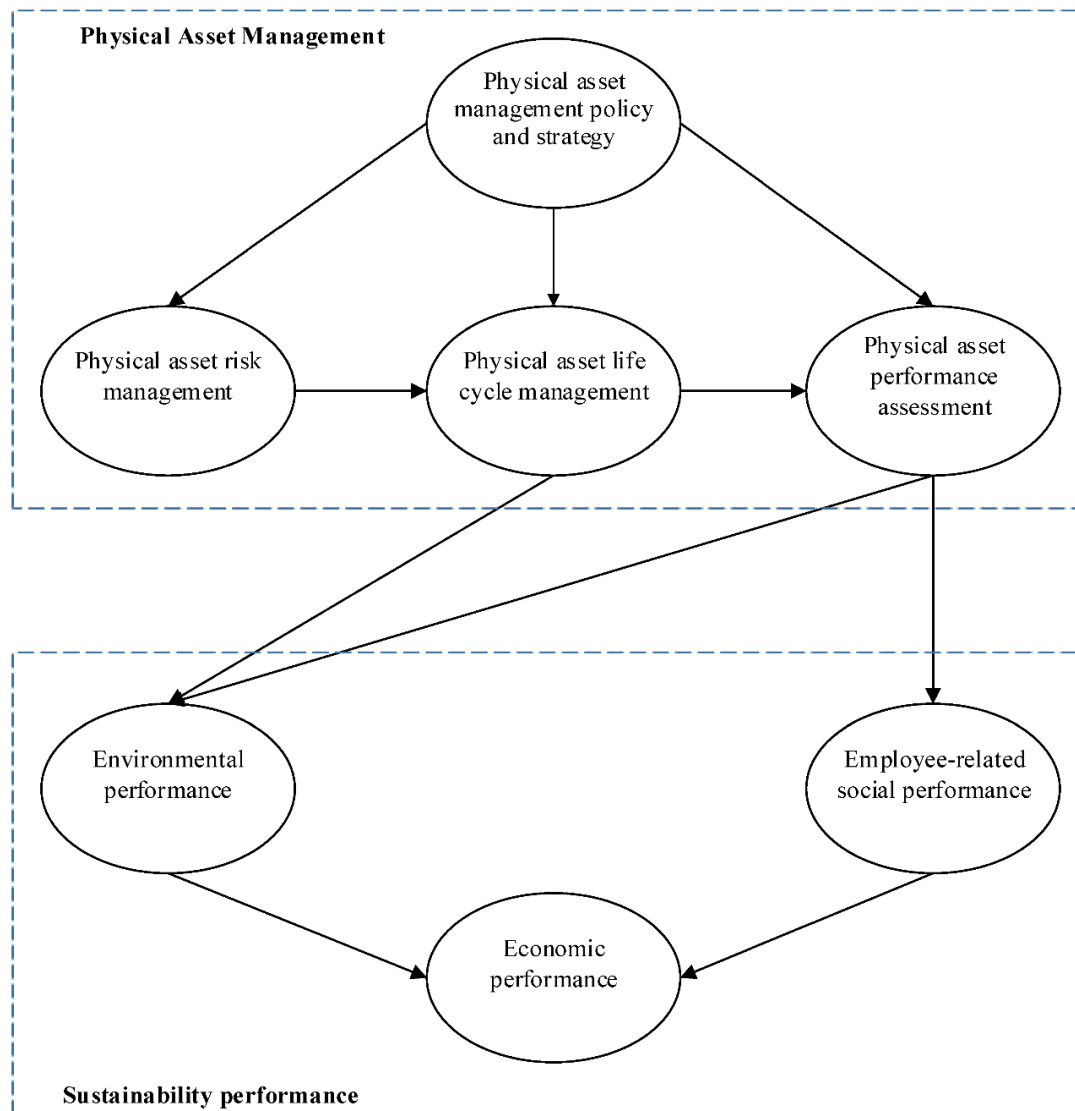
Physical Asset Management

Physical asset management policy and strategy

Physical asset risk management

Physical asset life cycle management

Physical asset performance assessment

Environmental performance

Employee-related social performance

Economic performance

Sustainability performance